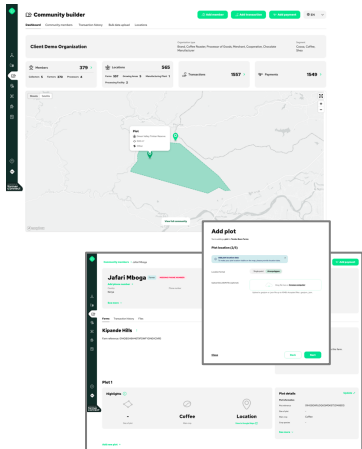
Community builder

Dashboard Community members Transaction history Bulk data upload Locations

+ Add member + Add transaction + Add payment

Client Demo Organization

Members 379

Locations 565

Transactions 1557

Payments 1549

Coffee

Coffee Location

Show full community

Add plot

Plot location (1/3)

Cancel Next

Jafari Mboga

Farm

Kipande Hills

Plot 1

Highlights

Coffee

Location

Plot details